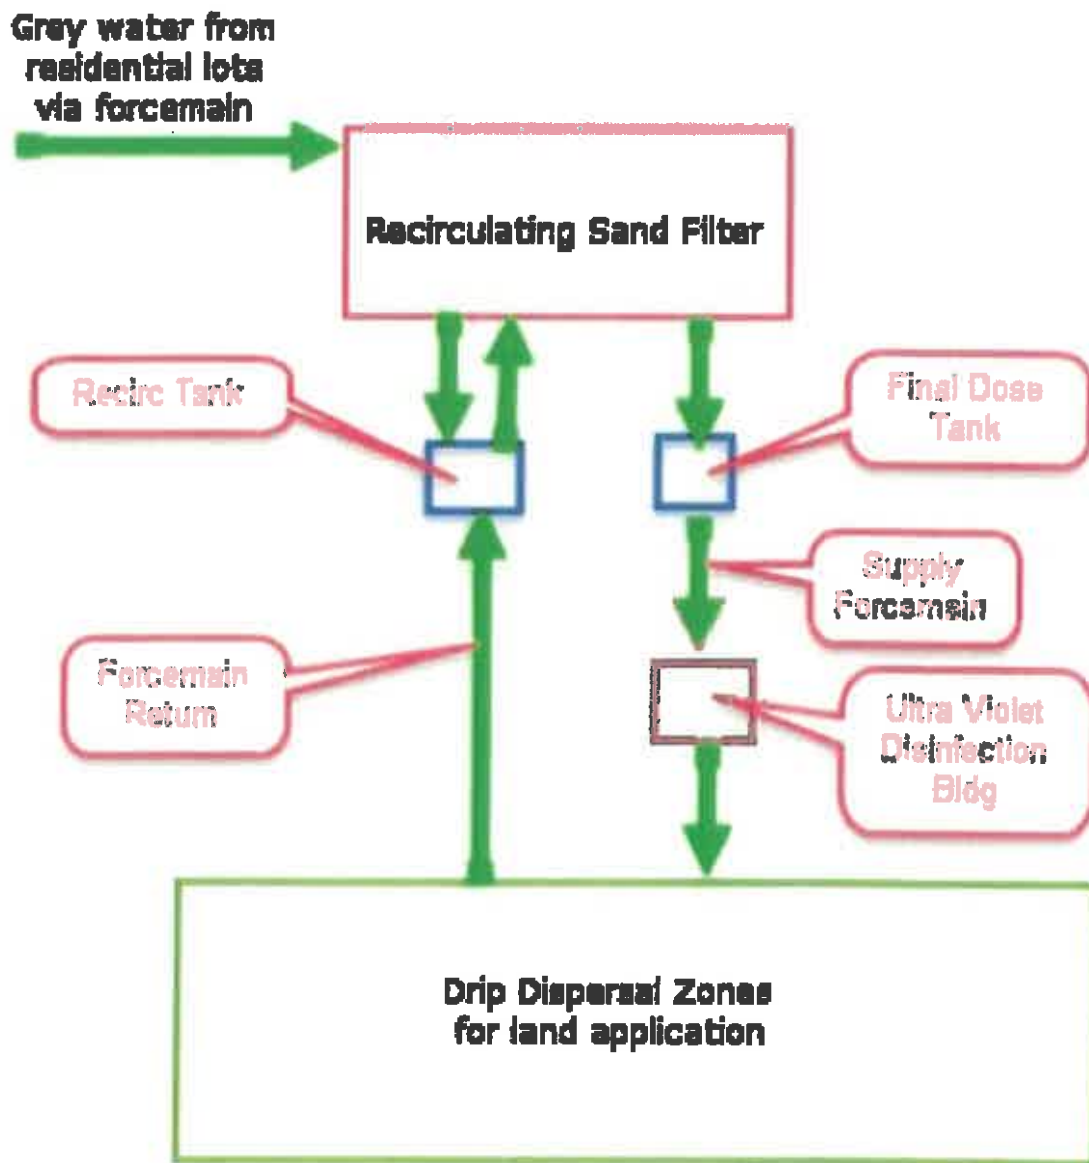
Grey water from residential lots via forcemain

Recirculating Sand Filter

Recirc Tank

Final Dose Tank

Supply Forcemain

Forcemain Return

Ultra Violet Disinfection Bldg

Drip Dispersal Zones for land application